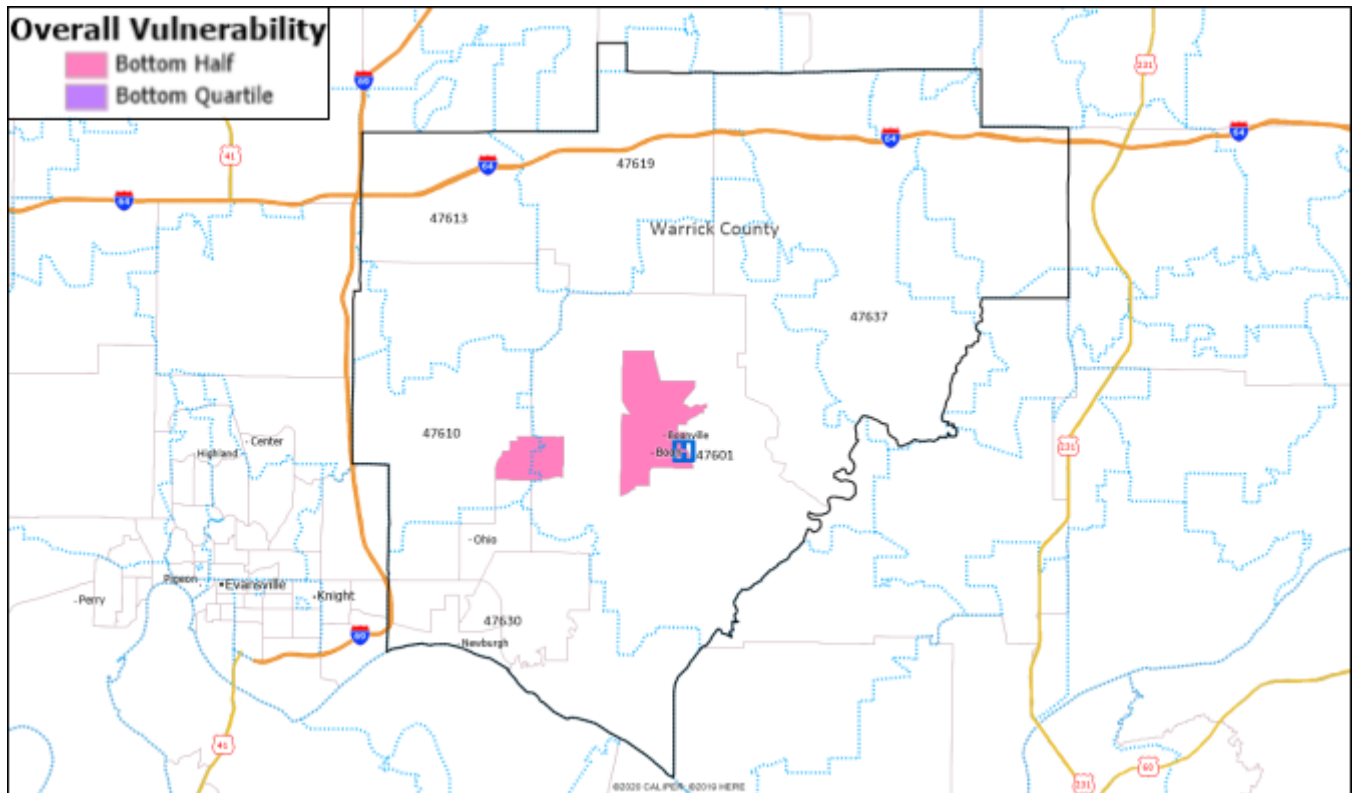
Overall Vulnerability
Bottom Half
Bottom Quartile

69
41
64
64
64
64
231
47619
47613
Warrick County
47637
231
47610
Boonville
Boo
H
47601
Center
Highland
Ohio
Pigeon
Evansville
Perry
Knight
47630
Newburgh
69
41
231
60
©2020 CALIPER ©2019 HERE